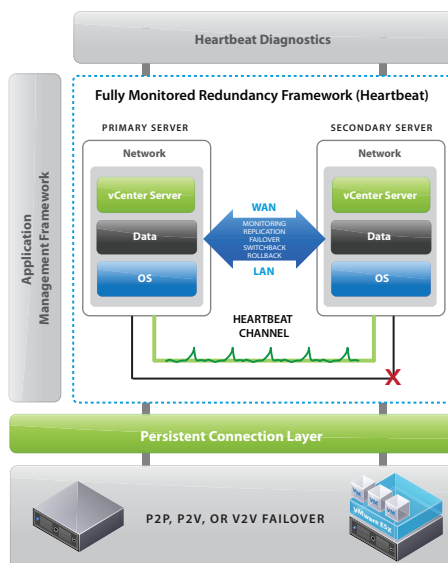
Heartbeat Diagnostics

Application Management Framework

Fully Monitored Redundancy Framework (Heartbeat)

PRIMARY SERVER

Network

vCenter Server

Data

OS

SECONDARY SERVER

Network

vCenter Server

Data

OS

WAN

MONITORING
REPLICATION
FAILOVER
SWITCHBACK
ROLLBACK

LAN

HEARTBEAT CHANNEL

X

Persistent Connection Layer

P2P, P2V, OR V2V FAILOVER

VM VM VM

VMware ESX